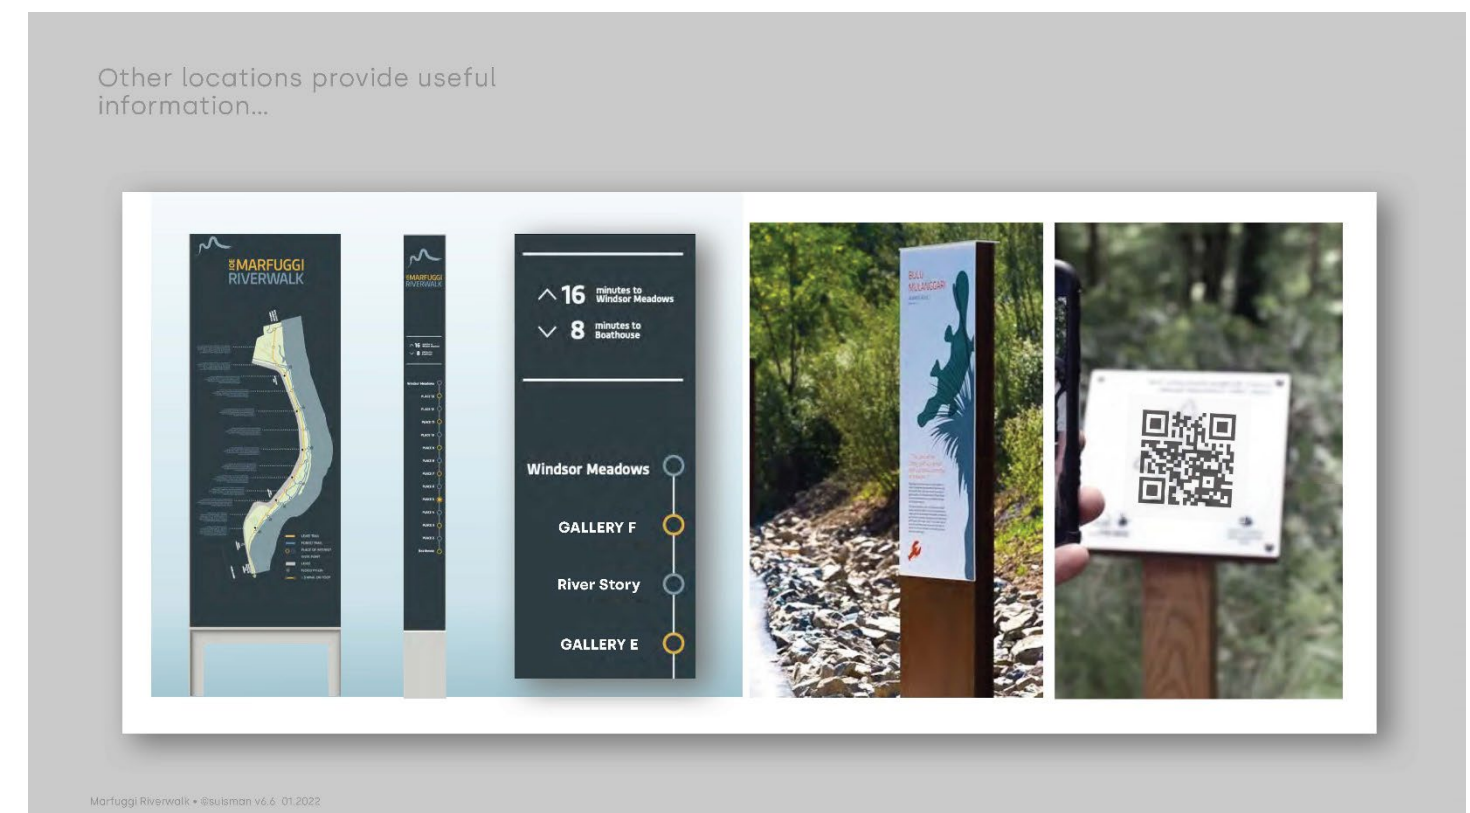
Other locations provide useful information...

THE MARFUGGI RIVERWALK

MARFUGGI RIVERWALK

16 minutes to Windsor Meadows

8 minutes to Boathouse

Windsor Meadows

GALLERY F

River Story

GALLERY E

BULU MULANGGARI

Marfuggi Riverwalk • @suisman v6.6 01.2022